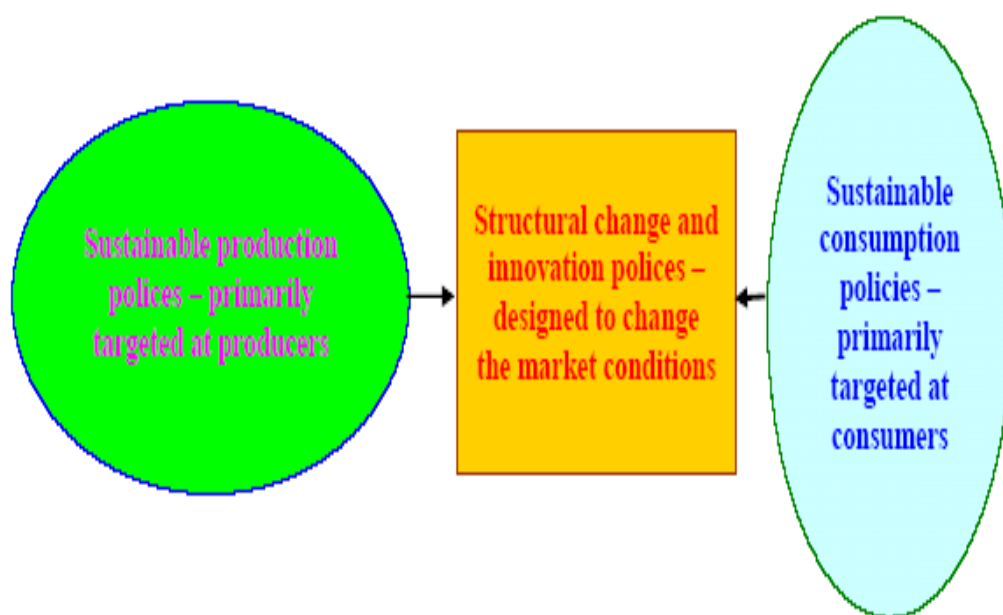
Sustainable production polices – primarily targeted at producers

Structural change and innovation polices – designed to change the market conditions

Sustainable consumption policies – primarily targeted at consumers